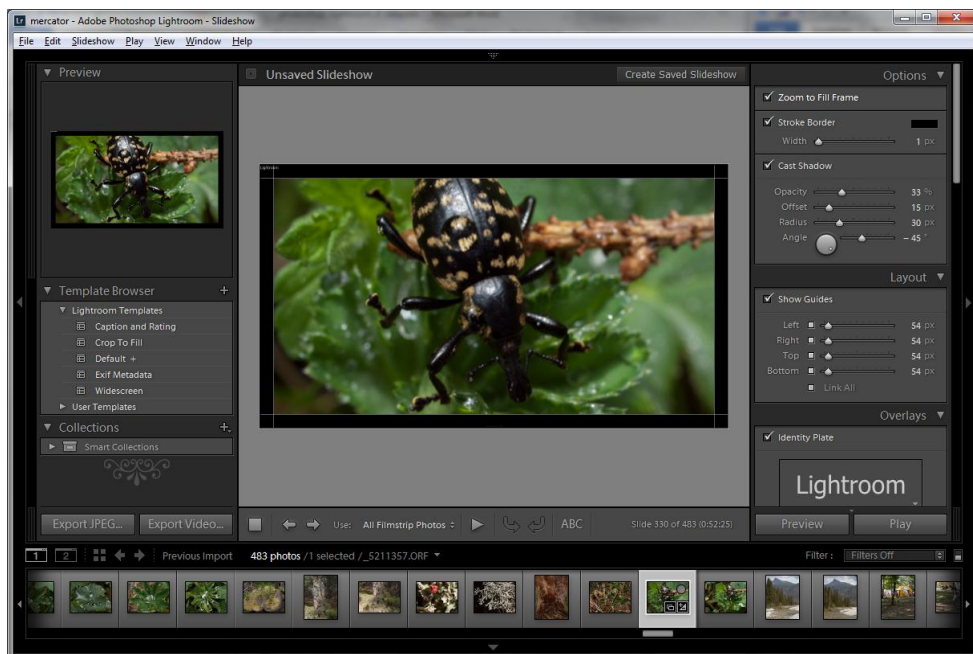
Lr mercator - Adobe Photoshop Lightroom - Slideshow

File Edit Slideshow Play View Window Help

Preview

Unsaved Slideshow

Create Saved Slideshow

Options

Zoom to Fill Frame

Stroke Border

Width 1 px

Cast Shadow

Opacity 33 %

Offset 15 px

Radius 30 px

Angle -45 °

Layout

Show Guides

Left 54 px

Right 54 px

Top 54 px

Bottom 54 px

Link All

Overlays

Identity Plate

Lightroom

Template Browser +

Lightroom Templates

Caption and Rating

Crop To Fill

Default +

Exif Metadata

Widescreen

User Templates

Collections +

Smart Collections

Export JPEG... Export Video...

Use: All Filmstrip Photos

ABC

Slide 330 of 483 (0:52:25)

Preview Play

1 2 Previous Import 483 photos /1 selected /_5211357.ORF

Filter: Filters Off